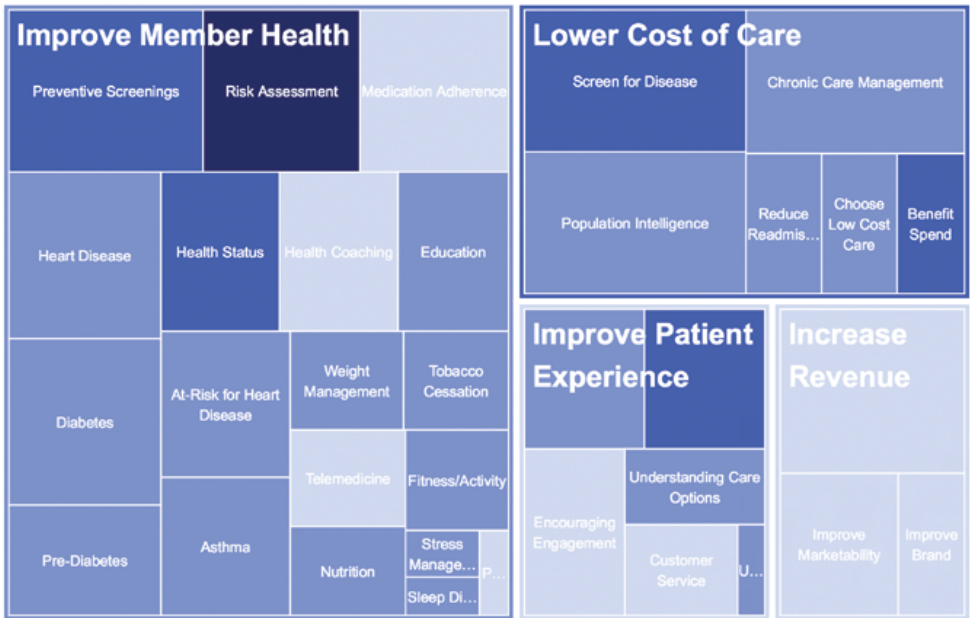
Improve Member Health

Preventive Screenings

Risk Assessment

Medication Adherence

Heart Disease

Health Status

Health Coaching

Education

Diabetes

At-Risk for Heart Disease

Weight Management

Tobacco Cessation

Telemedicine

Fitness/Activity

Pre-Diabetes

Asthma

Nutrition

Stress Manage...

P...

Sleep Di...

Lower Cost of Care

Screen for Disease

Chronic Care Management

Population Intelligence

Reduce Readmis...

Choose Low Cost Care

Benefit Spend

Improve Patient Experience

Encouraging Engagement

Understanding Care Options

Customer Service

U...

Increase Revenue

Improve Marketability

Improve Brand